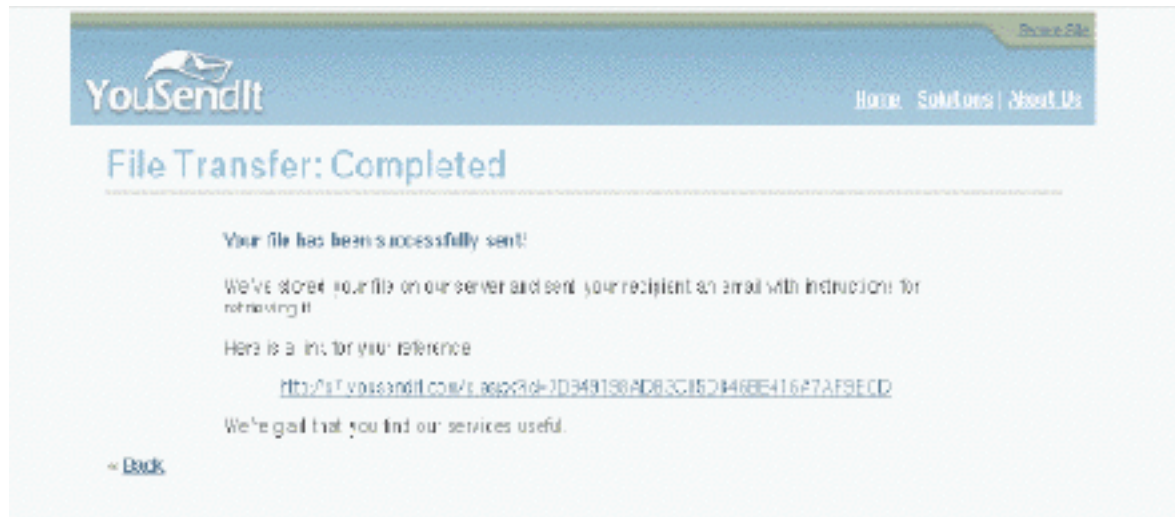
Secure File

YouSendIt

Home | Solutions | About Us

File Transfer: Completed

Your file has been successfully sent!

We've stored your file on our server and sent your recipient an email with instructions for retrieving it.

Here is a link for your reference

http://s7.yousendit.com/d.aspx?id=7D349198AD83C85D8468E416A7AF9ECD

We're glad that you find our services useful.

« Back